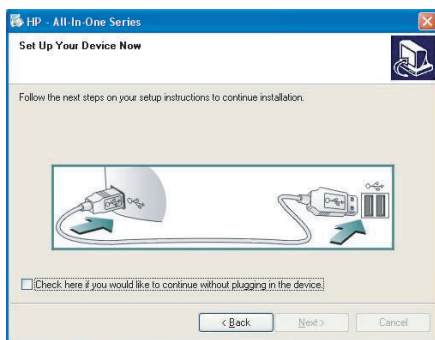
HP - All-In-One Series

Set Up Your Device Now

Follow the next steps on your setup instructions to continue installation.

Check here if you would like to continue without plugging in the device.

< Back

Next >

Cancel